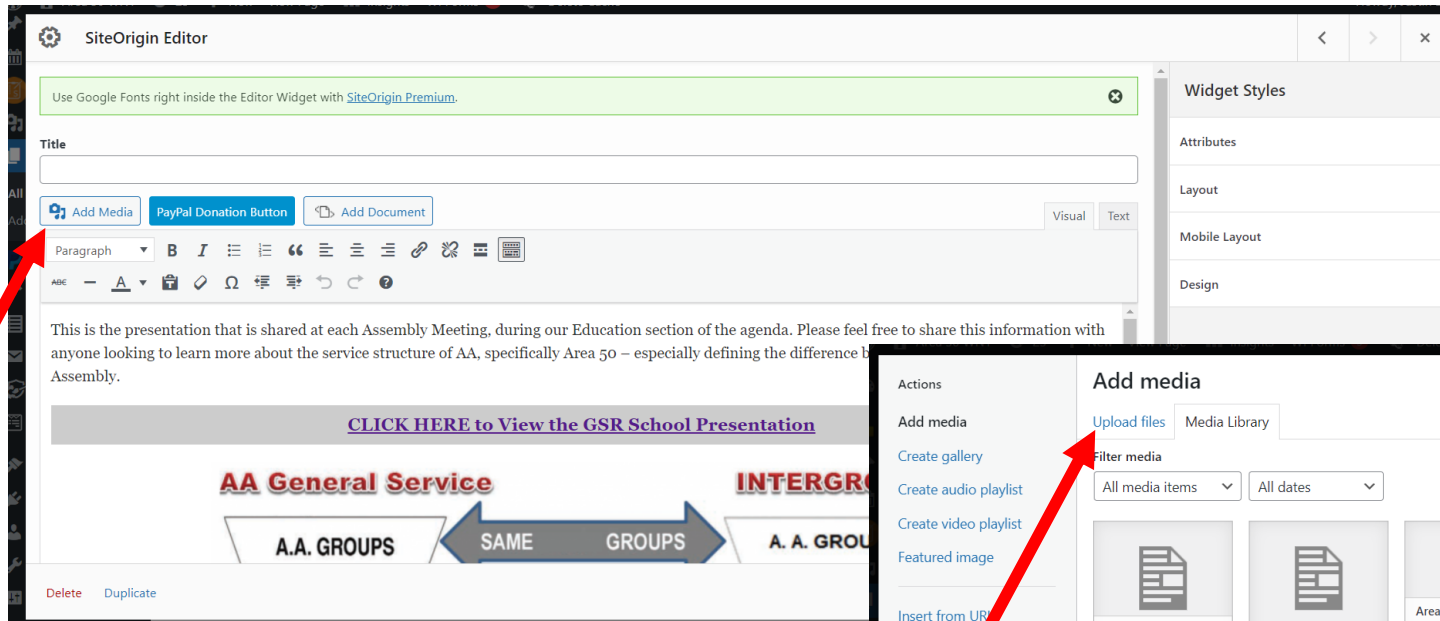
SiteOrigin Editor

Use Google Fonts right inside the Editor Widget with SiteOrigin Premium.

Title

Add Media PayPal Donation Button Add Document

Visual Text

Paragraph

This is the presentation that is shared at each Assembly Meeting, during our Education section of the agenda. Please feel free to share this information with anyone looking to learn more about the service structure of AA, specifically Area 50 – especially defining the difference b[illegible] Assembly.

CLICK HERE to View the GSR School Presentation

AA General Service

INTERGR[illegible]

A.A. GROUPS

SAME GROUPS

A. A. GROU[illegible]

Delete Duplicate

Widget Styles

Attributes

Layout

Mobile Layout

Design

Actions

Add media

Create gallery

Create audio playlist

Create video playlist

Featured image

Insert from UR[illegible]

Add media

Upload files Media Library

Filter media

All media items

All dates

Area